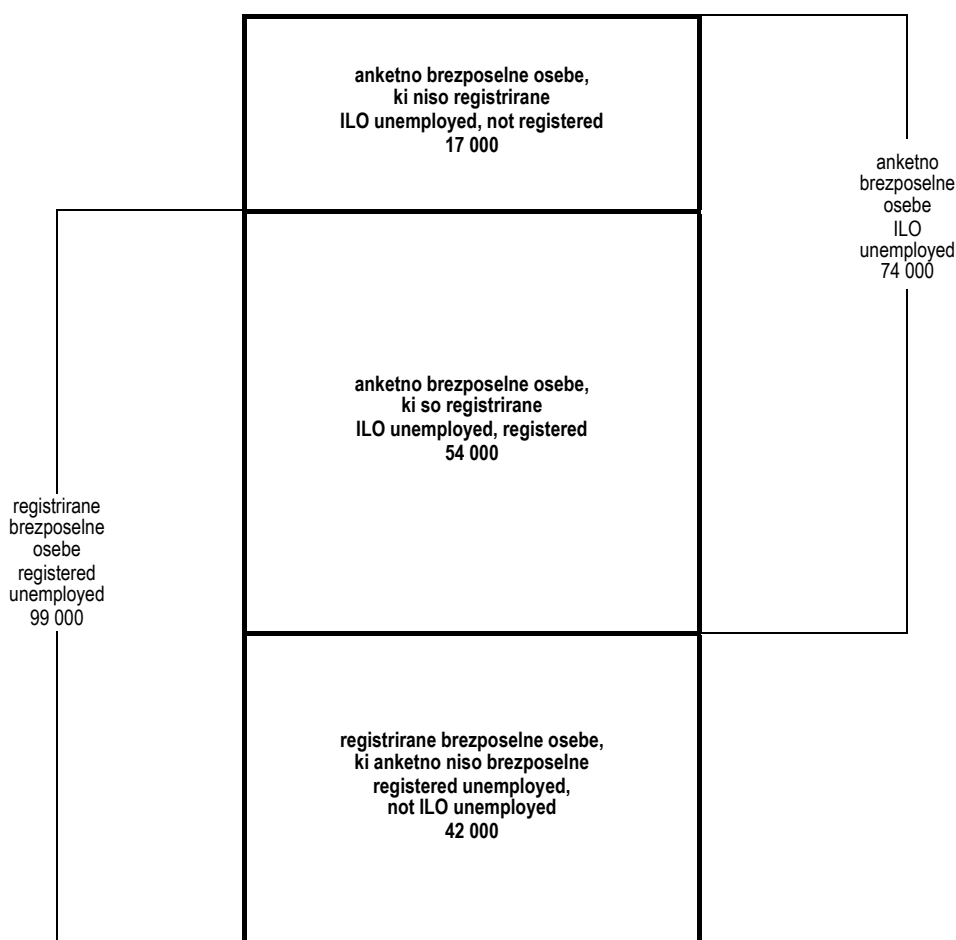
anketno brezposelne osebe,
ki niso registrirane
ILO unemployed, not registered
17 000

anketno
brezposelne
osebe
ILO
unemployed
74 000

anketno brezposelne osebe,
ki so registrirane
ILO unemployed, registered
54 000

registrirane
brezposelne
osebe
registered
unemployed
99 000

registrirane brezposelne osebe,
ki anketno niso brezposelne
registered unemployed,
not ILO unemployed
42 000